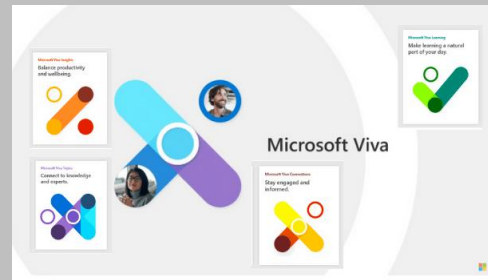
Microsoft Viva Insights
Balance productivity and wellbeing.

Microsoft Viva Topics
Connect to knowledge and experts.

Microsoft Viva

Microsoft Viva Learning
Make learning a natural part of your day.

Microsoft Viva Connections
Stay engaged and informed.